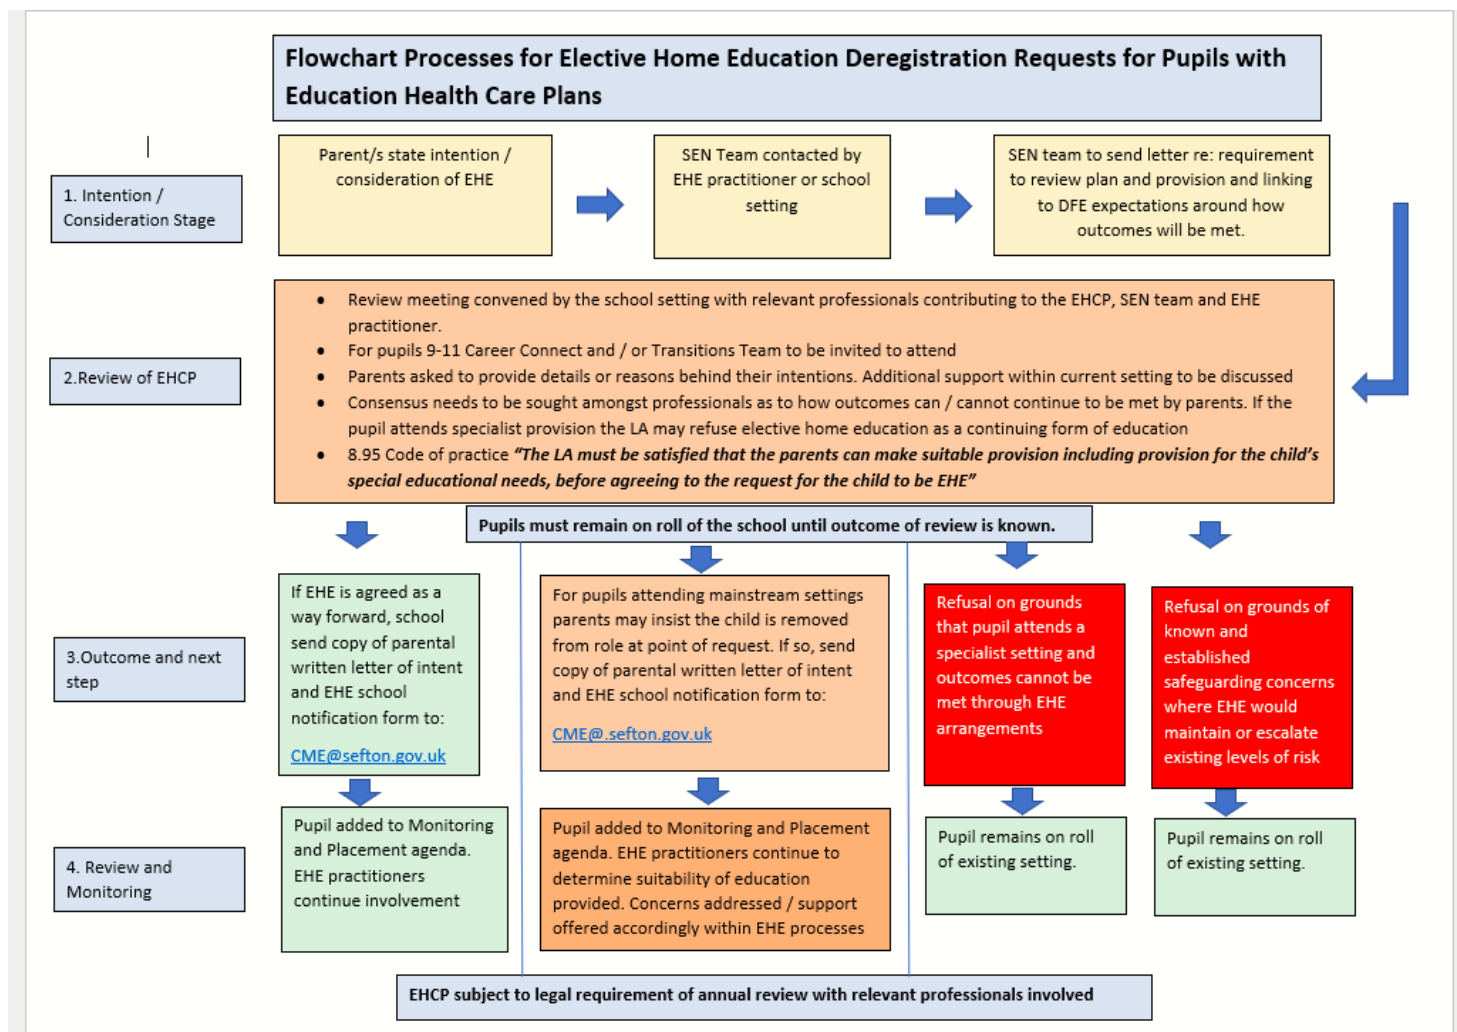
Flowchart Processes for Elective Home Education Deregistration Requests for Pupils with Education Health Care Plans

1. Intention / Consideration Stage

Parent/s state intention / consideration of EHE

SEN Team contacted by EHE practitioner or school setting

SEN team to send letter re: requirement to review plan and provision and linking to DFE expectations around how outcomes will be met.

2.Review of EHCP

- Review meeting convened by the school setting with relevant professionals contributing to the EHCP, SEN team and EHE practitioner.
- For pupils 9-11 Career Connect and / or Transitions Team to be invited to attend
- Parents asked to provide details or reasons behind their intentions. Additional support within current setting to be discussed
- Consensus needs to be sought amongst professionals as to how outcomes can / cannot continue to be met by parents. If the pupil attends specialist provision the LA may refuse elective home education as a continuing form of education
- 8.95 Code of practice ***"The LA must be satisfied that the parents can make suitable provision including provision for the child's special educational needs, before agreeing to the request for the child to be EHE"***

Pupils must remain on roll of the school until outcome of review is known.

3.Outcome and next step

If EHE is agreed as a way forward, school send copy of parental written letter of intent and EHE school notification form to:

CME@sefton.gov.uk

For pupils attending mainstream settings parents may insist the child is removed from role at point of request. If so, send copy of parental written letter of intent and EHE school notification form to:

CME@.sefton.gov.uk

Refusal on grounds that pupil attends a specialist setting and outcomes cannot be met through EHE arrangements

Refusal on grounds of known and established safeguarding concerns where EHE would maintain or escalate existing levels of risk

4. Review and Monitoring

Pupil added to Monitoring and Placement agenda. EHE practitioners continue involvement

Pupil added to Monitoring and Placement agenda. EHE practitioners continue to determine suitability of education provided. Concerns addressed / support offered accordingly within EHE processes

Pupil remains on roll of existing setting.

Pupil remains on roll of existing setting.

EHCP subject to legal requirement of annual review with relevant professionals involved